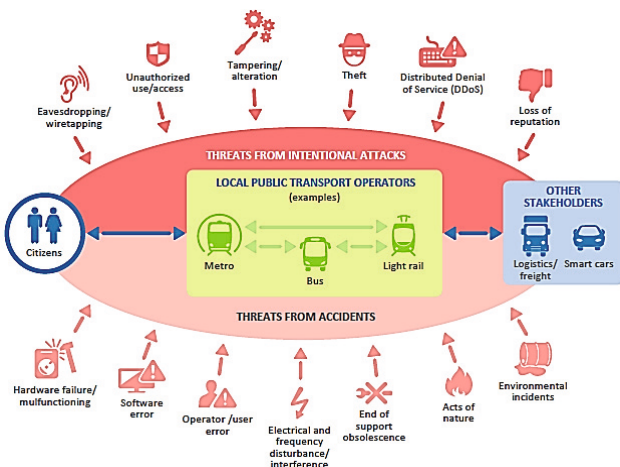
Tampering/ alteration

Unauthorized use/access

Theft

Distributed Denial of Service (DDoS)

Eavesdropping/ wiretapping

Loss of reputation

THREATS FROM INTENTIONAL ATTACKS

LOCAL PUBLIC TRANSPORT OPERATORS (examples)

Citizens

Metro

Bus

Light rail

OTHER STAKEHOLDERS

Logistics/ freight

Smart cars

THREATS FROM ACCIDENTS

Hardware failure/ mulfunctioning

Software error

Operator /user error

Electrical and frequency disturbance/ interference

End of support obsolescence

Acts of nature

Environmental incidents